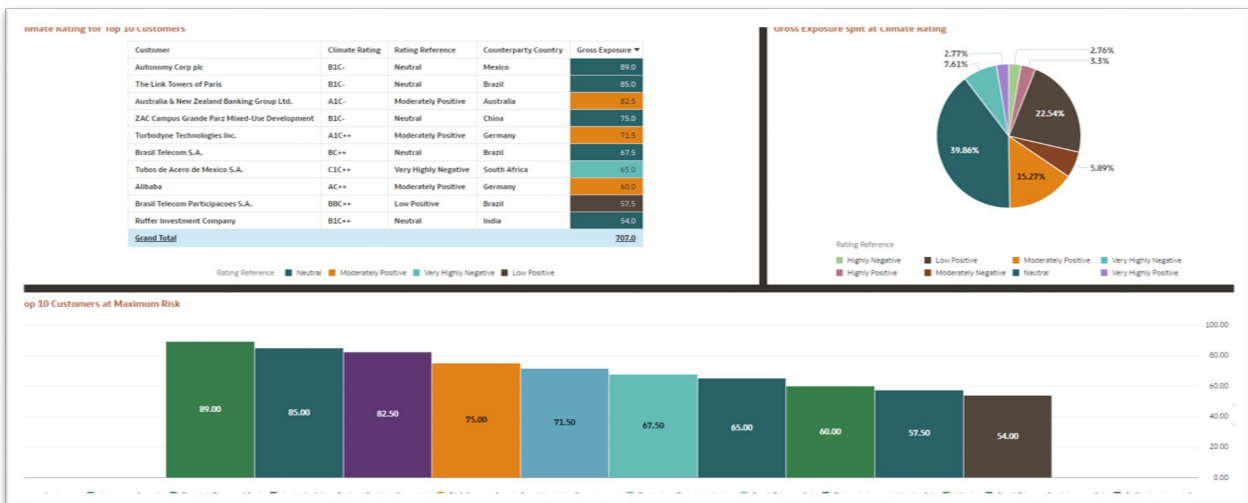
limate Rating for Top 10 Customers

| Customer | Climate Rating | Rating Reference | Counterparty Country | Gross Exposure ▼ |
|---|---|---|---|---|
| Autonomy Corp plc | B1C- | Neutral | Mexico | 89.0 |
| The Link Towers of Paris | B1C- | Neutral | Brazil | 85.0 |
| Australia & New Zealand Banking Group Ltd. | A1C- | Moderately Positive | Australia | 82.5 |
| ZAC Campus Grande Parz Mixed-Use Development | B1C- | Neutral | China | 75.0 |
| Turbodyne Technologies Inc. | A1C++ | Moderately Positive | Germany | 71.5 |
| Brasil Telecom S.A. | BC++ | Neutral | Brazil | 67.5 |
| Tubos de Acero de Mexico S.A. | C1C++ | Very Highly Negative | South Africa | 65.0 |
| Alibaba | AC++ | Moderately Positive | Germany | 60.0 |
| Brasil Telecom Participacoes S.A. | BBC++ | Low Positive | Brazil | 57.5 |
| Ruffer Investment Company | B1C++ | Neutral | India | 54.0 |
| Grand Total | | | | 707.0 |

Rating Reference Neutral Moderately Positive Very Highly Negative Low Positive

Gross Exposure split at Climate Rating

2.77%
7.61%
2.76%
3.3%
22.54%
39.86%
5.89%
15.27%

Rating Reference
Highly Negative Low Positive Moderately Positive Very Highly Negative
Highly Positive Moderately Negative Neutral Very Highly Positive

op 10 Customers at Maximum Risk

100.00
80.00
60.00
40.00
20.00
0.00

89.00
85.00
82.50
75.00
71.50
67.50
65.00
60.00
57.50
54.00